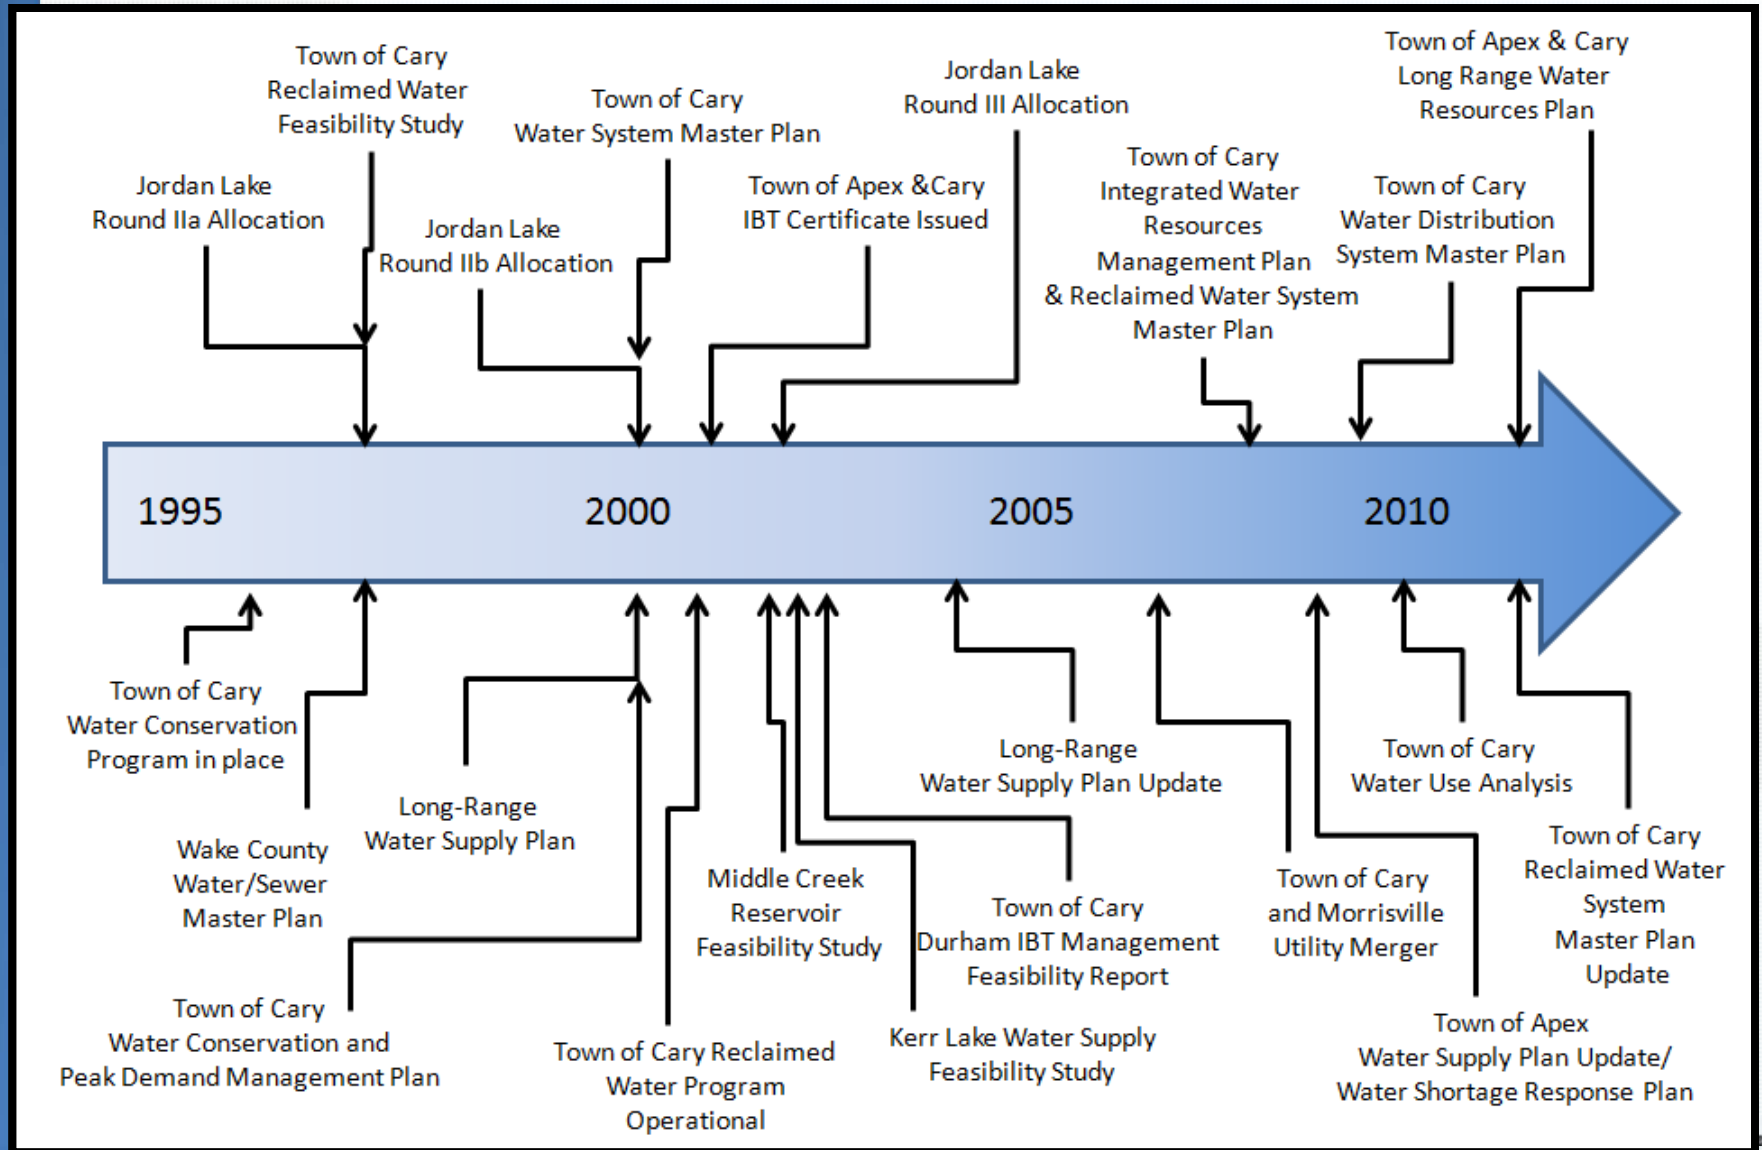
Town of Cary Reclaimed Water Feasibility Study

Jordan Lake Round IIa Allocation

Jordan Lake Round IIb Allocation

Town of Cary Water System Master Plan

Town of Apex &Cary IBT Certificate Issued

Jordan Lake Round III Allocation

Town of Cary Integrated Water Resources Management Plan & Reclaimed Water System Master Plan

Town of Cary Water Distribution System Master Plan

Town of Apex & Cary Long Range Water Resources Plan

1995

2000

2005

2010

Town of Cary Water Conservation Program in place

Wake County Water/Sewer Master Plan

Long-Range Water Supply Plan

Town of Cary Water Conservation and Peak Demand Management Plan

Town of Cary Reclaimed Water Program Operational

Middle Creek Reservoir Feasibility Study

Kerr Lake Water Supply Feasibility Study

Town of Cary Durham IBT Management Feasibility Report

Long-Range Water Supply Plan Update

Town of Cary and Morrisville Utility Merger

Town of Cary Water Use Analysis

Town of Apex Water Supply Plan Update/ Water Shortage Response Plan

Town of Cary Reclaimed Water System Master Plan Update